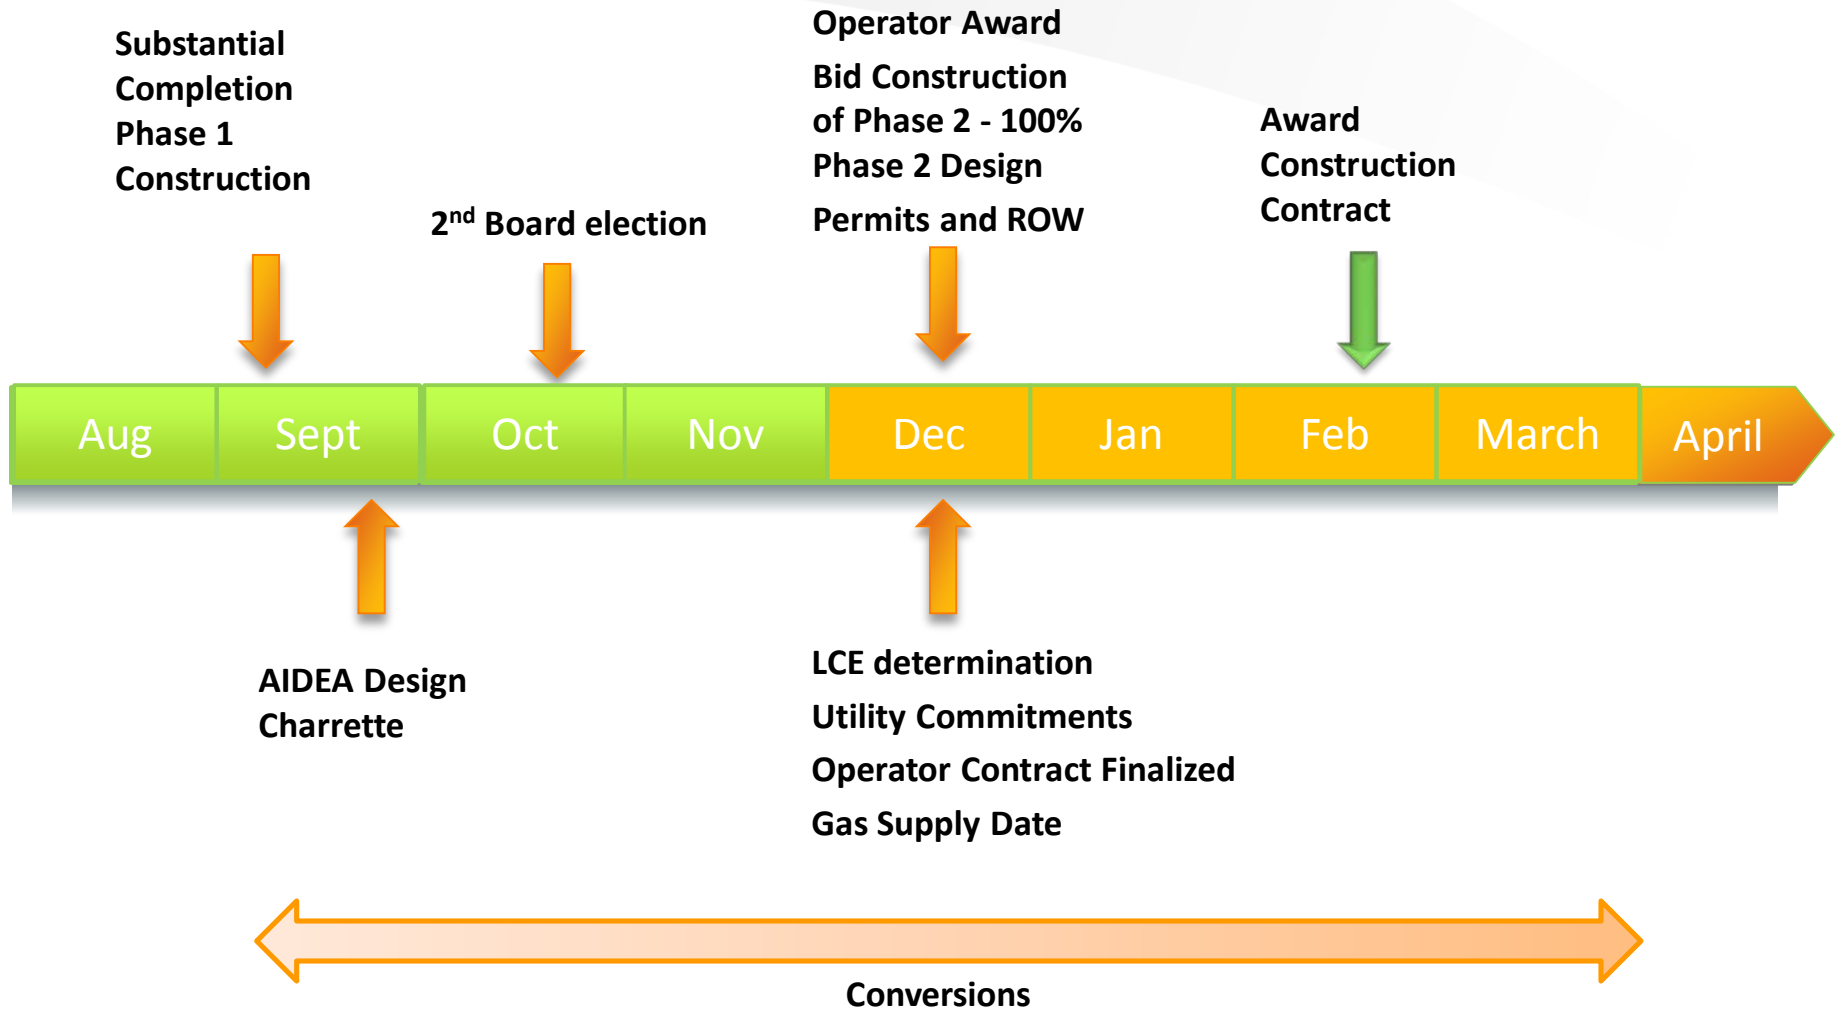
Substantial Completion Phase 1 Construction

2$^{nd}$ Board election

Operator Award

Bid Construction of Phase 2 - 100% Phase 2 Design

Permits and ROW

Award Construction Contract

Aug

Sept

Oct

Nov

Dec

Jan

Feb

March

April

AIDEA Design Charrette

LCE determination

Utility Commitments

Operator Contract Finalized

Gas Supply Date

Conversions